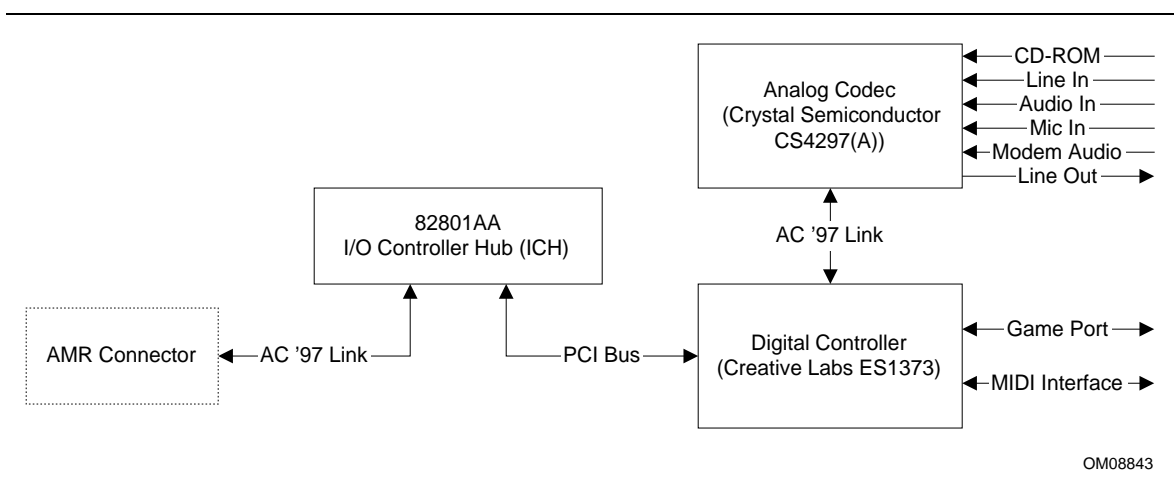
Analog Codec
(Crystal Semiconductor
CS4297(A))

CD-ROM
Line In
Audio In
Mic In
Modem Audio
Line Out

82801AA
I/O Controller Hub (ICH)

AC '97 Link

AMR Connector

AC '97 Link

PCI Bus

Digital Controller
(Creative Labs ES1373)

Game Port
MIDI Interface

OM08843